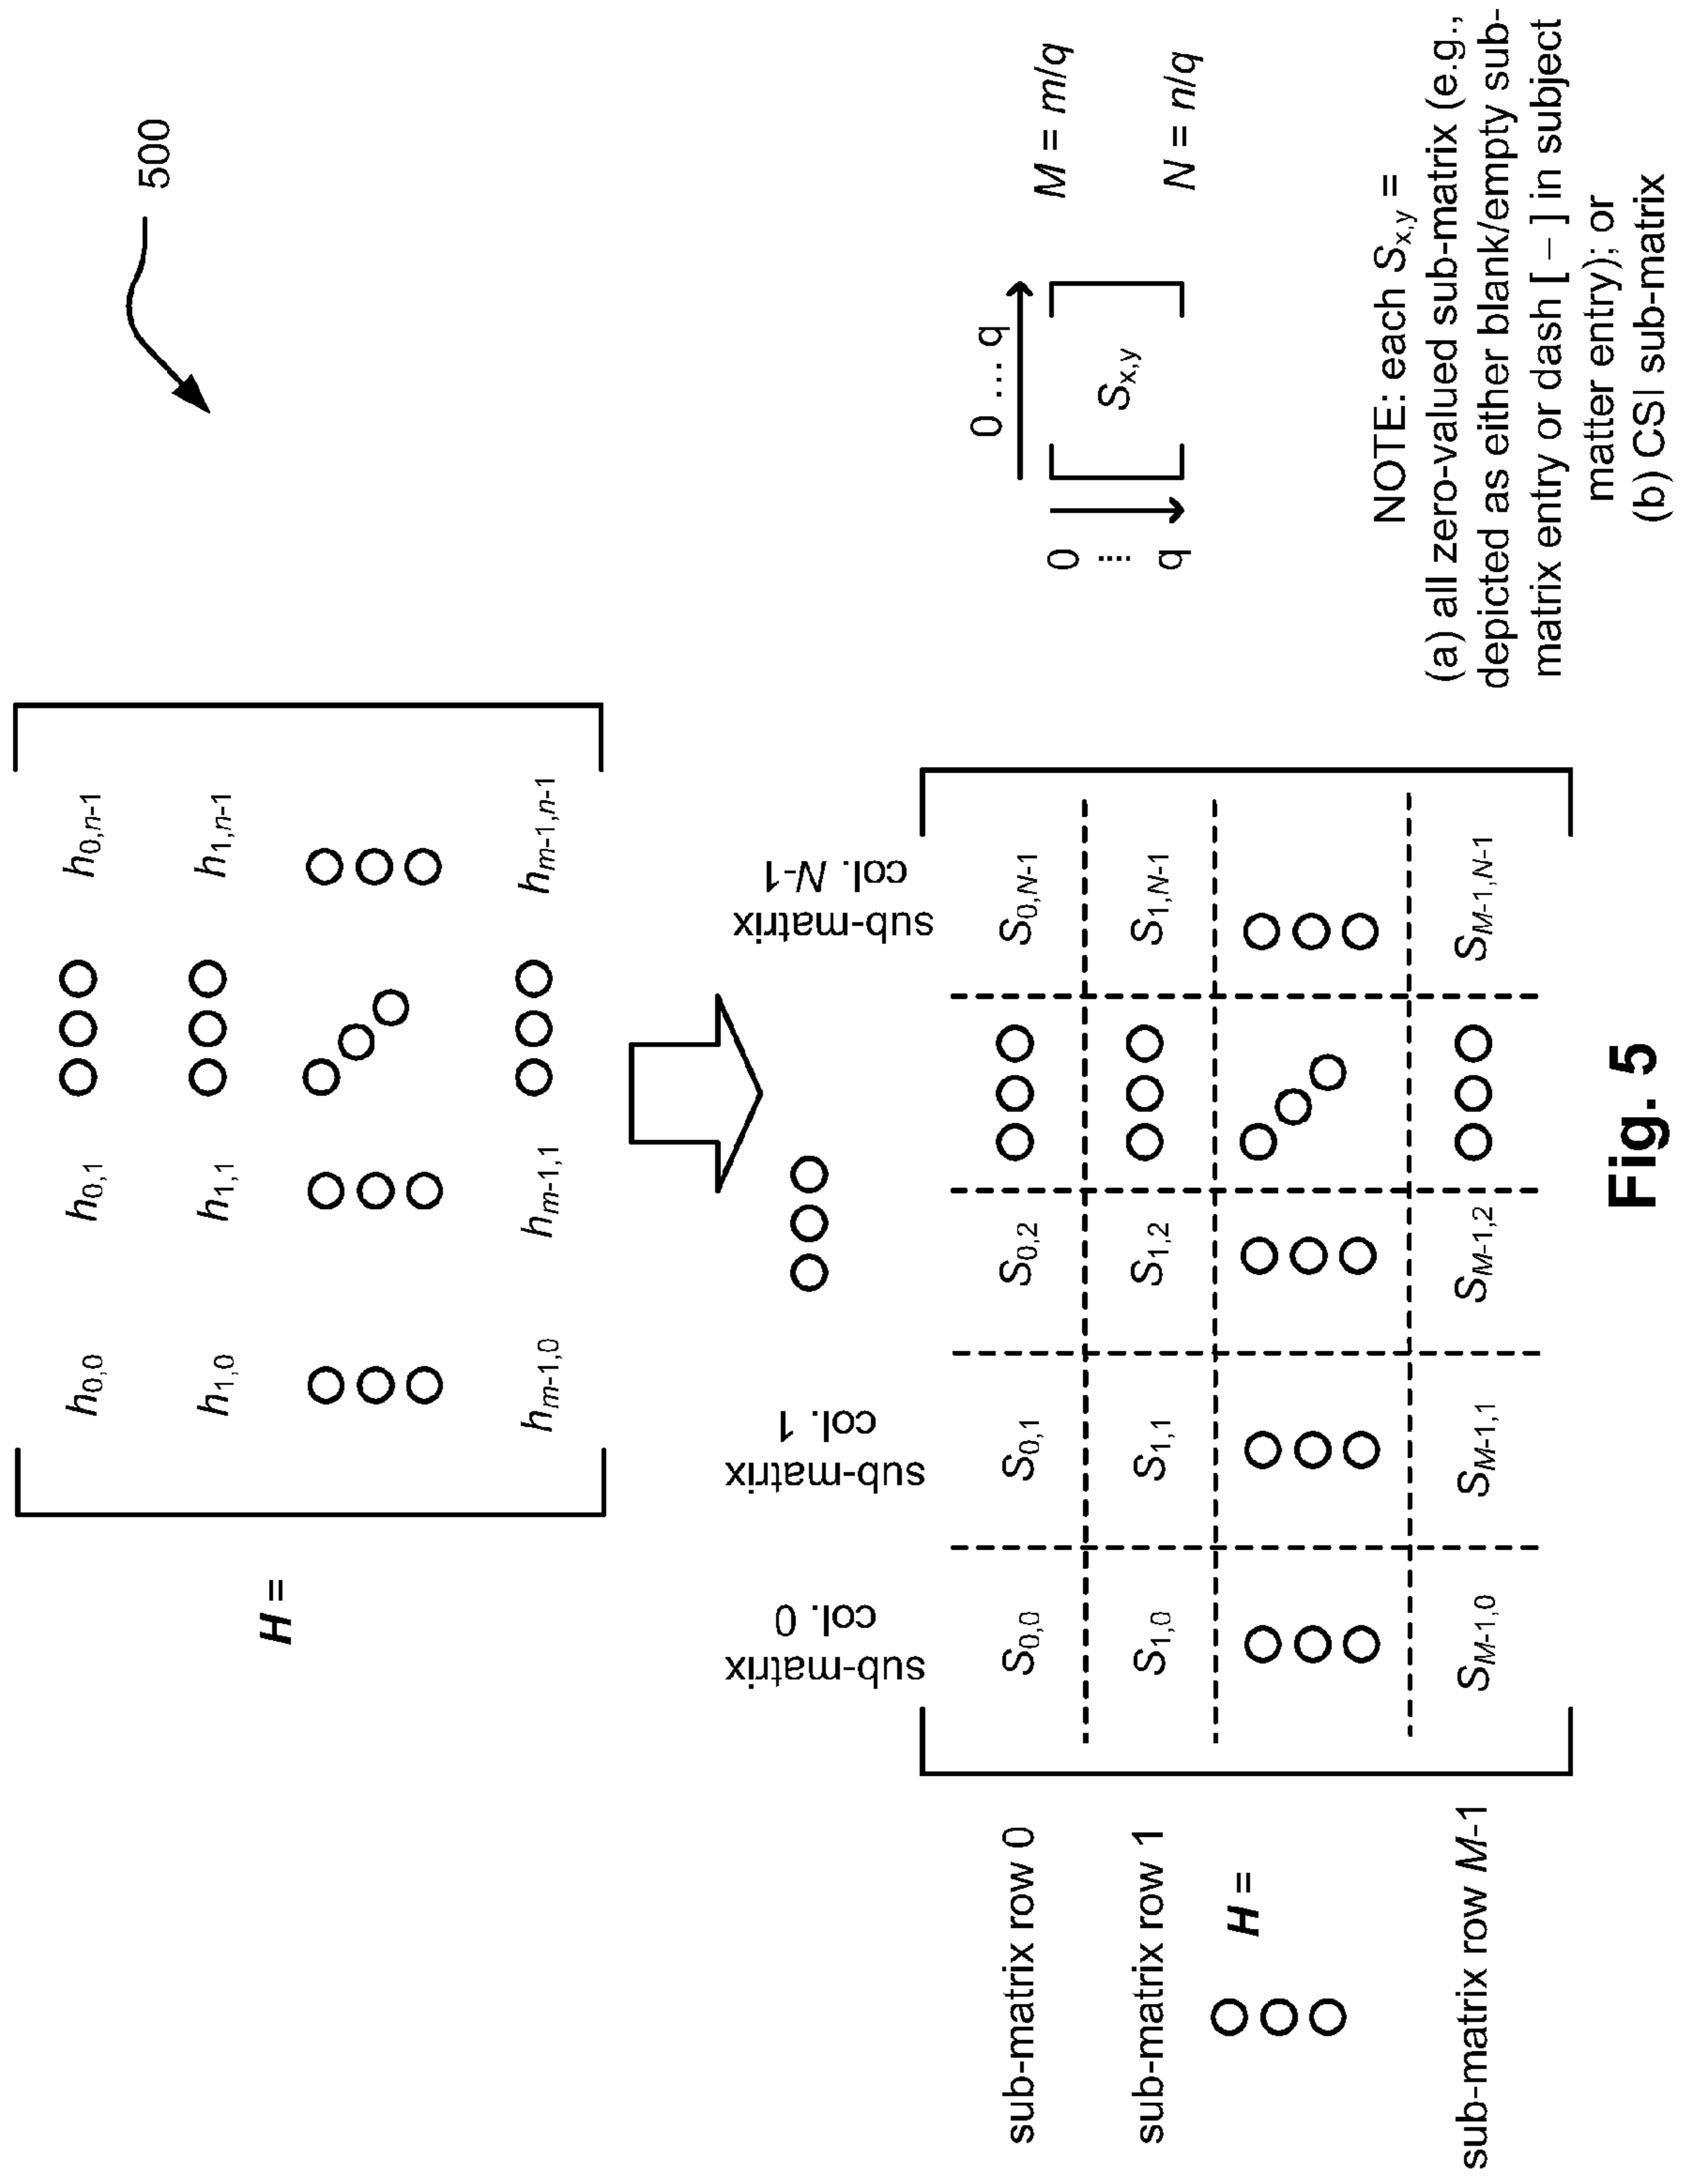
500

$H =$

$h_{0,0}$ $h_{0,1}$ $h_{0,n-1}$

$h_{1,0}$ $h_{1,1}$ $h_{1,n-1}$

$h_{m-1,0}$ $h_{m-1,1}$ $h_{m-1,n-1}$

0 ... q

0 ... q

$S_{x,y}$

$M = m/q$

$N = n/q$

NOTE: each $S_{x,y}$ =
(a) all zero-valued sub-matrix (e.g., depicted as either blank/empty sub-matrix entry or dash [ – ] in subject matter entry); or
(b) CSI sub-matrix

sub-matrix col. 0

sub-matrix col. 1

sub-matrix col. $N$-1

sub-matrix row 0

sub-matrix row 1

$H =$

sub-matrix row $M$-1

| $S_{0,0}$ | $S_{0,1}$ | $S_{0,2}$ | | $S_{0,N-1}$ |
|---|---|---|---|---|
| $S_{1,0}$ | $S_{1,1}$ | $S_{1,2}$ | | $S_{1,N-1}$ |
| | | | | |
| $S_{M-1,0}$ | $S_{M-1,1}$ | $S_{M-1,2}$ | | $S_{M-1,N-1}$ |

Fig. 5